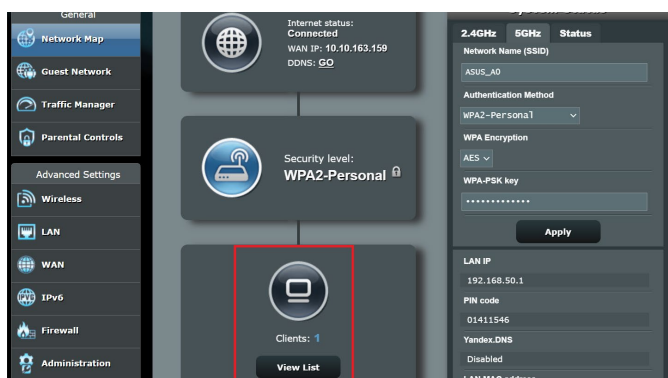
General

Network Map

Guest Network

Traffic Manager

Parental Controls

Advanced Settings

Wireless

LAN

WAN

IPv6

Firewall

Administration

Internet status:
Connected
WAN IP: 10.10.163.159
DDNS: GO

Security level:
WPA2-Personal

Clients: 1

View List

2.4GHz 5GHz Status

Network Name (SSID)

ASUS_A0

Authentication Method

WPA2-Personal

WPA Encryption

AES

WPA-PSK key

••••••••••••••

Apply

LAN IP

192.168.50.1

PIN code

01411546

Yandex.DNS

Disabled